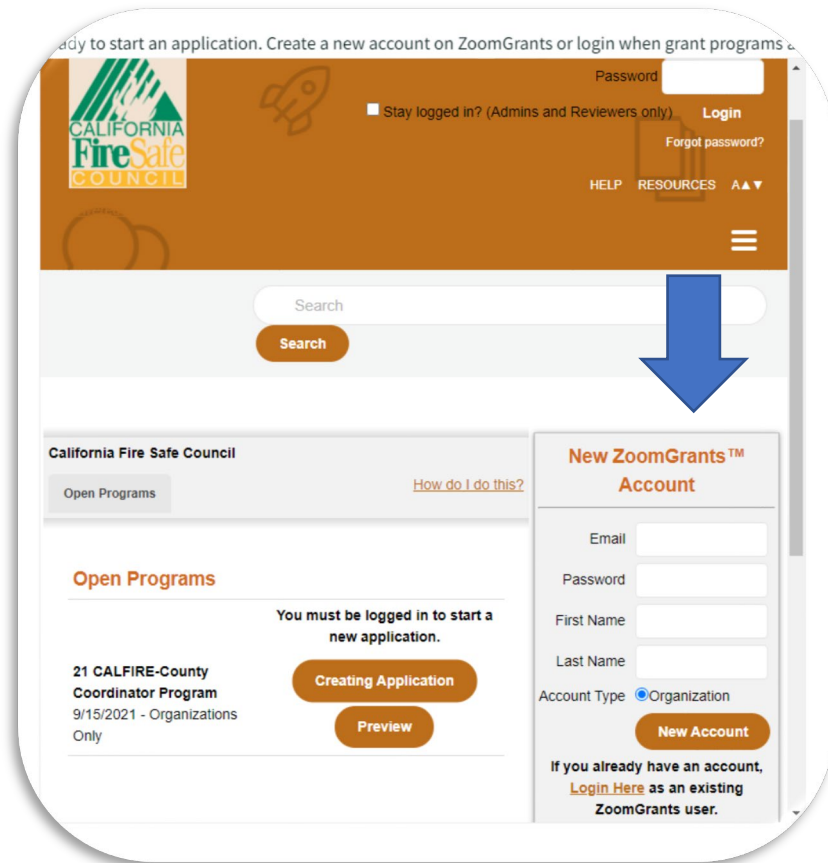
ady to start an application. Create a new account on ZoomGrants or login when grant programs a

CALIFORNIA FireSafe COUNCIL

Password

Stay logged in? (Admins and Reviewers only) Login

Forgot password?

HELP RESOURCES A▲▼

Search

Search

California Fire Safe Council

Open Programs

How do I do this?

Open Programs

You must be logged in to start a new application.

21 CALFIRE-County Coordinator Program
9/15/2021 - Organizations Only

Creating Application

Preview

New ZoomGrants™ Account

Email

Password

First Name

Last Name

Account Type Organization

New Account

If you already have an account, Login Here as an existing ZoomGrants user.